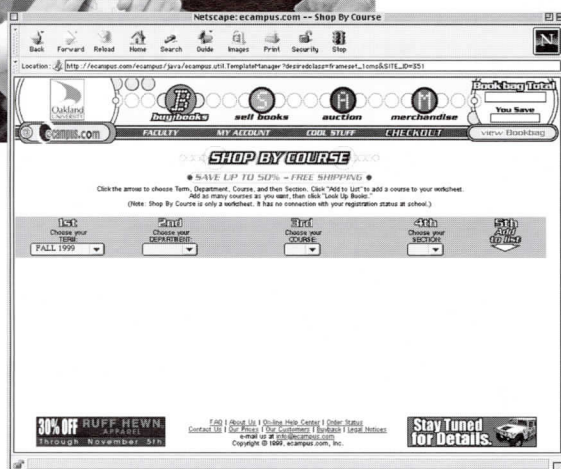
Netscape: ecampus.com -- Shop By Course

Back Forward Reload Home Search Guide Images Print Security Stop

N

Location: http://ecampus.com/ecampus/java/ecampus.util.TemplateManager?desiredclass=frameset_1oms&SITE_ID=351

Oakland University

buy books sell books auction merchandise

Book bag Total

You Save

ecampus.com FACULTY MY ACCOUNT COOL STUFF CHECKOUT view Bookbag

SHOP BY COURSE

• SAVE UP TO 50% - FREE SHIPPING •

Click the arrows to choose Term, Department, Course, and then Section. Click "Add to List" to add a course to your worksheet. Add as many courses as you want, then click "Look Up Books." (Note: Shop By Course is only a worksheet. It has no connection with your registration status at school.)

1st Choose your TERM: FALL 1999

2nd Choose your DEPARTMENT:

3rd Choose your COURSE:

4th Choose your SECTION:

5th Add to list

30% OFF RUFF HEWN APPAREL Through November 5th

FAQ | About Us | On-line Help Center | Order Status
Contact Us | Our Prices | Our Customers | Buyback | Legal Notices
e-mail us at info@ecampus.com
Copyright © 1999, ecampus.com, Inc.

Stay Tuned for Details.